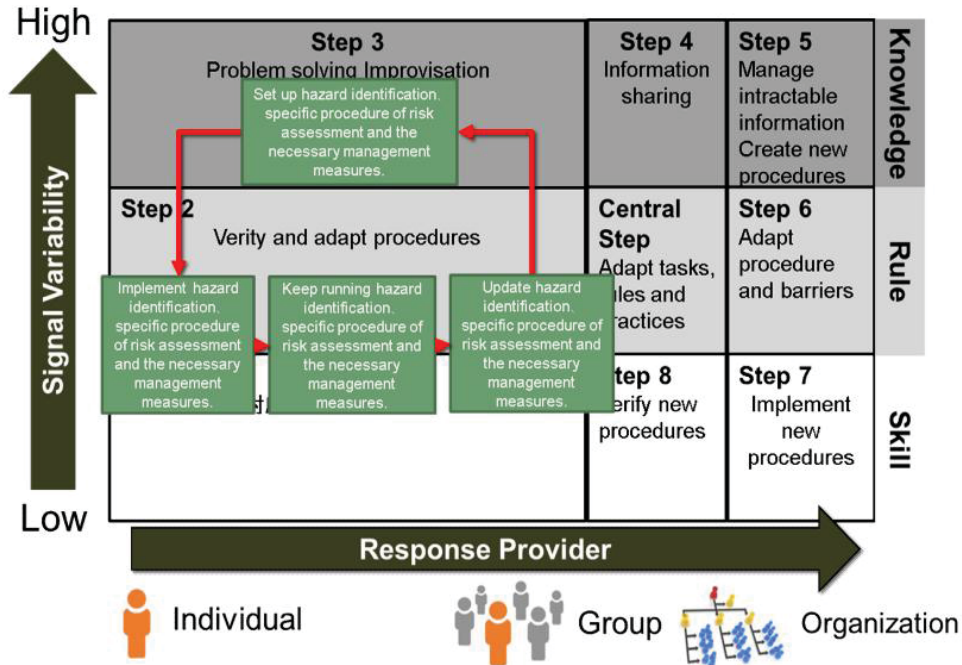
High

Signal Variability

Low

Step 3
Problem solving Improvisation

Set up hazard identification. specific procedure of risk assessment and the necessary management measures.

Step 4
Information sharing

Step 5
Manage intractable information Create new procedures

Knowledge

Step 2
Verity and adapt procedures

Central Step
Adapt tasks, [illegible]ules and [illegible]ractices

Step 6
Adapt procedure and barriers

Rule

Implement hazard identification. specific procedure of risk assessment and the necessary management measures.

Keep running hazard identification. specific procedure of risk assessment and the necessary management measures.

Update hazard identification. specific procedure of risk assessment and the necessary management measures.

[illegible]tep 8
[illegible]erify new procedures

Step 7
Implement new procedures

Skill

Response Provider

Individual

Group

Organization